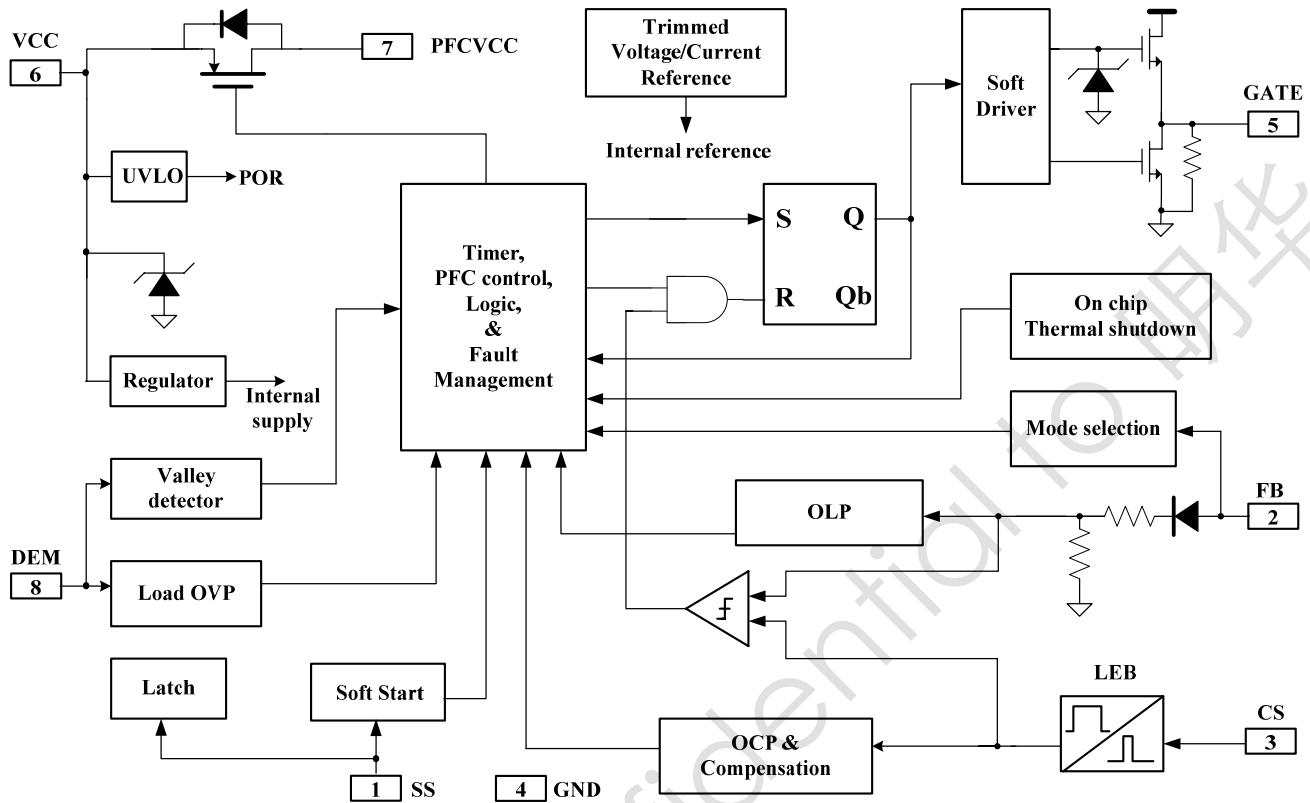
VCC
6
7 PFCVCC
Trimmed Voltage/Current Reference
Internal reference
Soft Driver
GATE
5
UVLO
POR
Timer, PFC control, Logic, & Fault Management
S Q
R Qb
On chip Thermal shutdown
Regulator
Internal supply
Mode selection
Valley detector
OLP
FB
2
DEM
8
Load OVP
LEB
Latch
Soft Start
CS
3
OCP & Compensation
1 SS
4 GND
Confidential to 明华